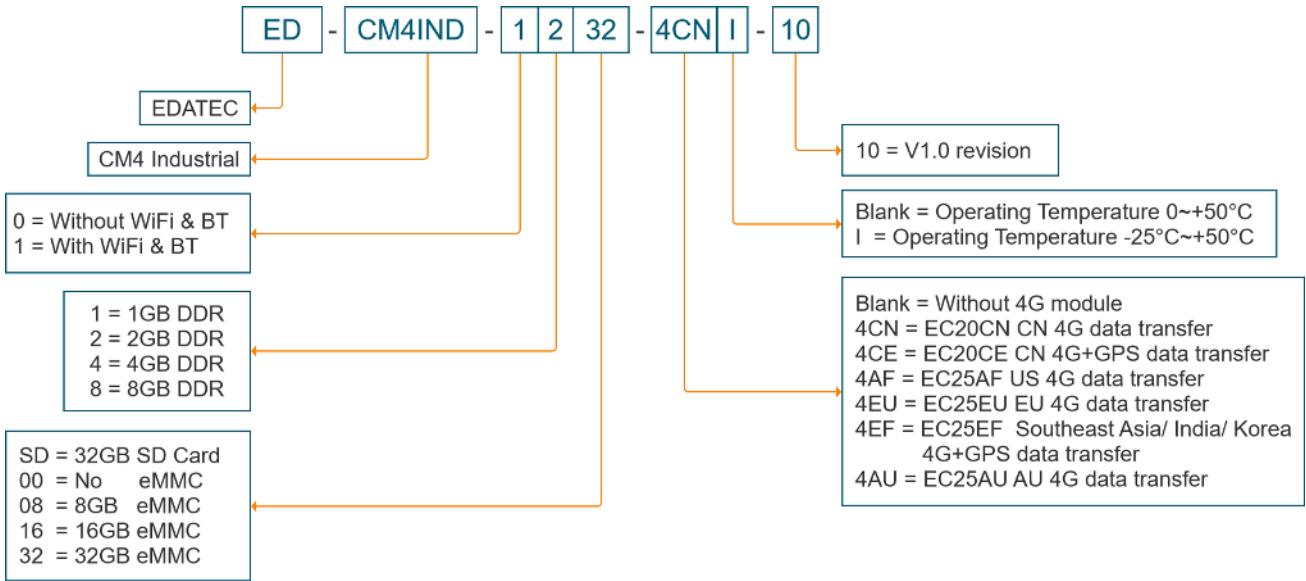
ED - CM4IND - 1 2 32 - 4CN I - 10

EDATEC

CM4 Industrial

0 = Without WiFi & BT
1 = With WiFi & BT

1 = 1GB DDR
2 = 2GB DDR
4 = 4GB DDR
8 = 8GB DDR

SD = 32GB SD Card
00 = No eMMC
08 = 8GB eMMC
16 = 16GB eMMC
32 = 32GB eMMC

10 = V1.0 revision

Blank = Operating Temperature 0~+50°C
I = Operating Temperature -25°C~+50°C

Blank = Without 4G module
4CN = EC20CN CN 4G data transfer
4CE = EC20CE CN 4G+GPS data transfer
4AF = EC25AF US 4G data transfer
4EU = EC25EU EU 4G data transfer
4EF = EC25EF Southeast Asia/ India/ Korea 4G+GPS data transfer
4AU = EC25AU AU 4G data transfer